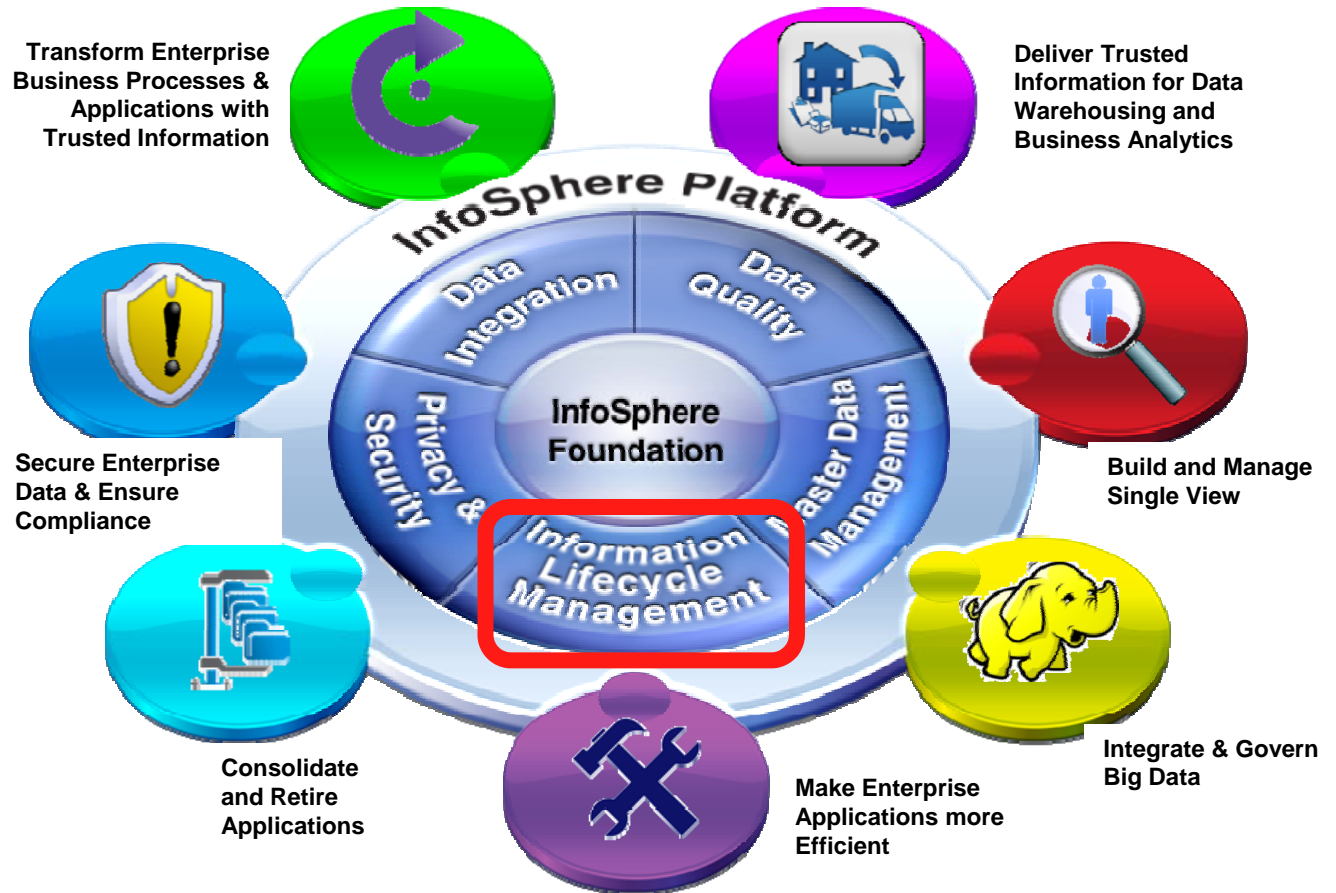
Transform Enterprise Business Processes & Applications with Trusted Information

Deliver Trusted Information for Data Warehousing and Business Analytics

InfoSphere Platform

Data Integration

Data Quality

Privacy & Security

InfoSphere Foundation

Master Data Management

Information Lifecycle Management

Secure Enterprise Data & Ensure Compliance

Build and Manage Single View

Consolidate and Retire Applications

Make Enterprise Applications more Efficient

Integrate & Govern Big Data